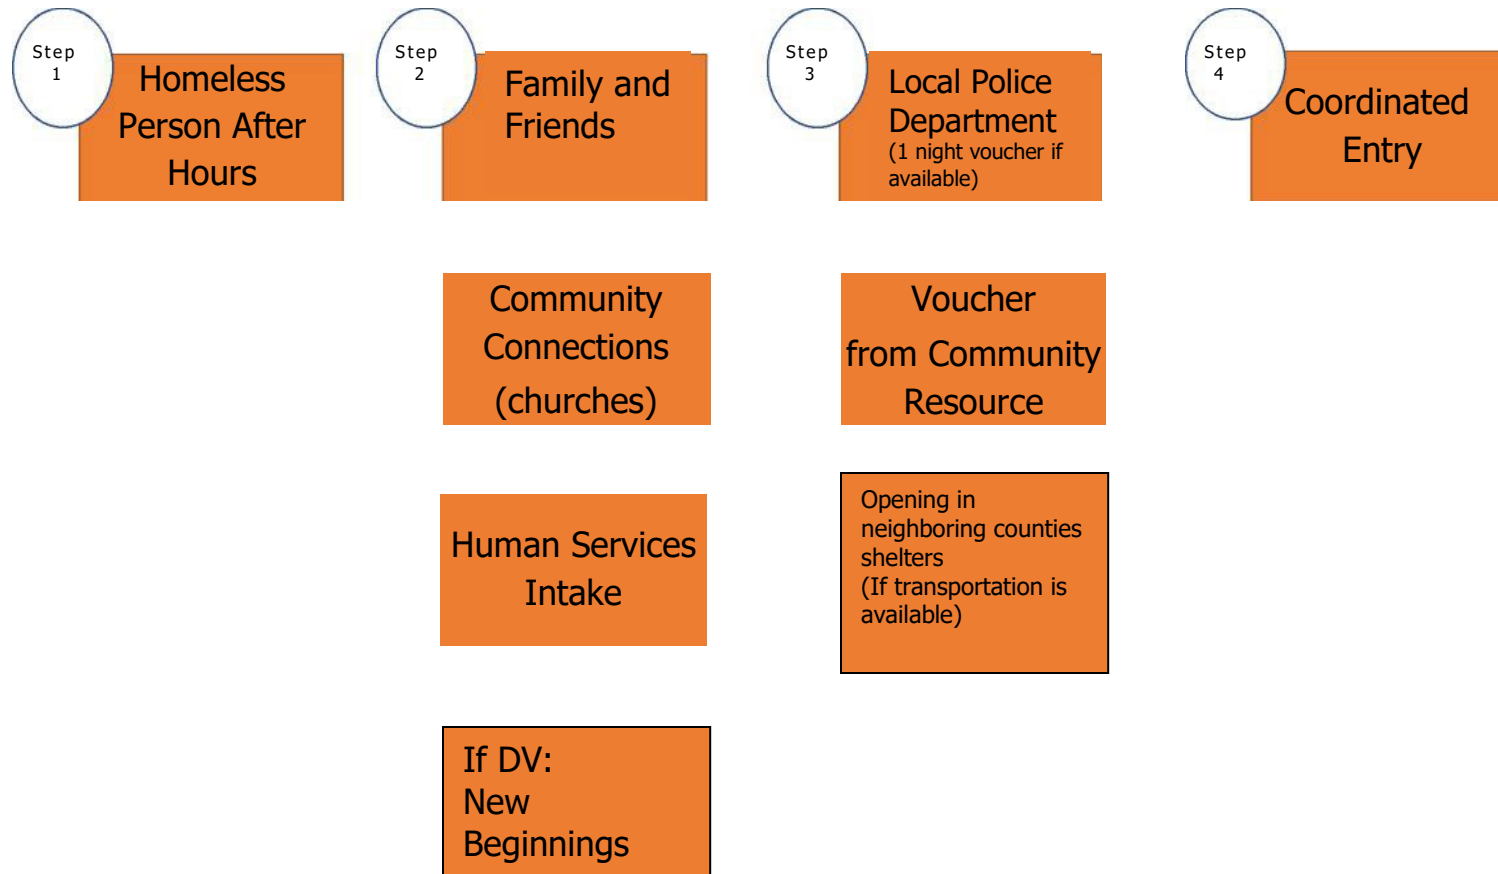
Step 1

Homeless Person After Hours

Step 2

Family and Friends

Step 3

Local Police Department
(1 night voucher if available)

Step 4

Coordinated Entry

Community Connections (churches)

Voucher from Community Resource

Human Services Intake

Opening in neighboring counties shelters
(If transportation is available)

If DV:
New Beginnings